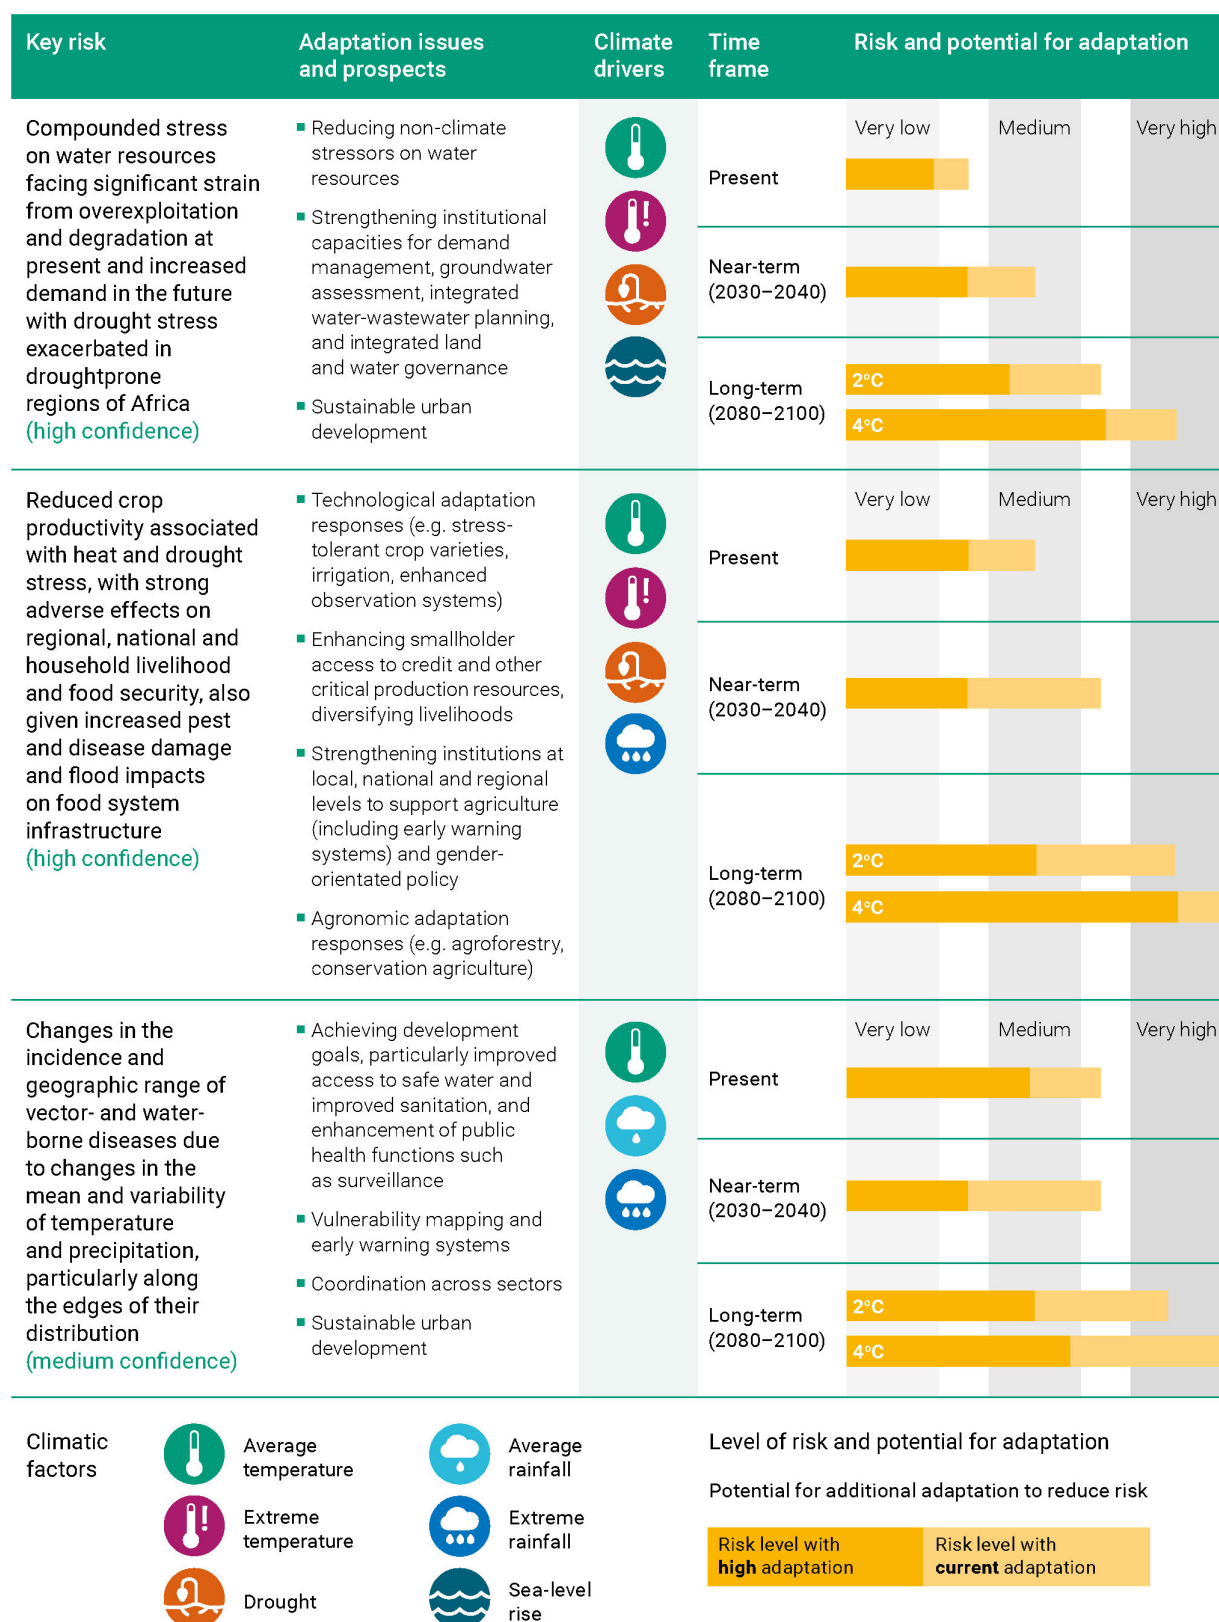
| Key risk | Adaptation issues and prospects | Climate drivers | Time frame | Risk and potential for adaptation |
|---|---|---|---|---|
| Compounded stress on water resources facing significant strain from overexploitation and degradation at present and increased demand in the future with drought stress exacerbated in droughtprone regions of Africa (high confidence) | ■ Reducing non-climate stressors on water resources ■ Strengthening institutional capacities for demand management, groundwater assessment, integrated water-wastewater planning, and integrated land and water governance ■ Sustainable urban development | | Present | Very low Medium Very high |
| | | | Near-term (2030–2040) | |
| | | | Long-term (2080–2100) | 2°C 4°C |
| Reduced crop productivity associated with heat and drought stress, with strong adverse effects on regional, national and household livelihood and food security, also given increased pest and disease damage and flood impacts on food system infrastructure (high confidence) | ■ Technological adaptation responses (e.g. stress-tolerant crop varieties, irrigation, enhanced observation systems) ■ Enhancing smallholder access to credit and other critical production resources, diversifying livelihoods ■ Strengthening institutions at local, national and regional levels to support agriculture (including early warning systems) and gender-orientated policy ■ Agronomic adaptation responses (e.g. agroforestry, conservation agriculture) | | Present | Very low Medium Very high |
| | | | Near-term (2030–2040) | |
| | | | Long-term (2080–2100) | 2°C 4°C |
| Changes in the incidence and geographic range of vector- and water-borne diseases due to changes in the mean and variability of temperature and precipitation, particularly along the edges of their distribution (medium confidence) | ■ Achieving development goals, particularly improved access to safe water and improved sanitation, and enhancement of public health functions such as surveillance ■ Vulnerability mapping and early warning systems ■ Coordination across sectors ■ Sustainable urban development | | Present | Very low Medium Very high |
| | | | Near-term (2030–2040) | |
| | | | Long-term (2080–2100) | 2°C 4°C |

Climatic factors

Average temperature
Extreme temperature
Drought
Average rainfall
Extreme rainfall
Sea-level rise

Level of risk and potential for adaptation

Potential for additional adaptation to reduce risk

Risk level with **high** adaptation

Risk level with **current** adaptation